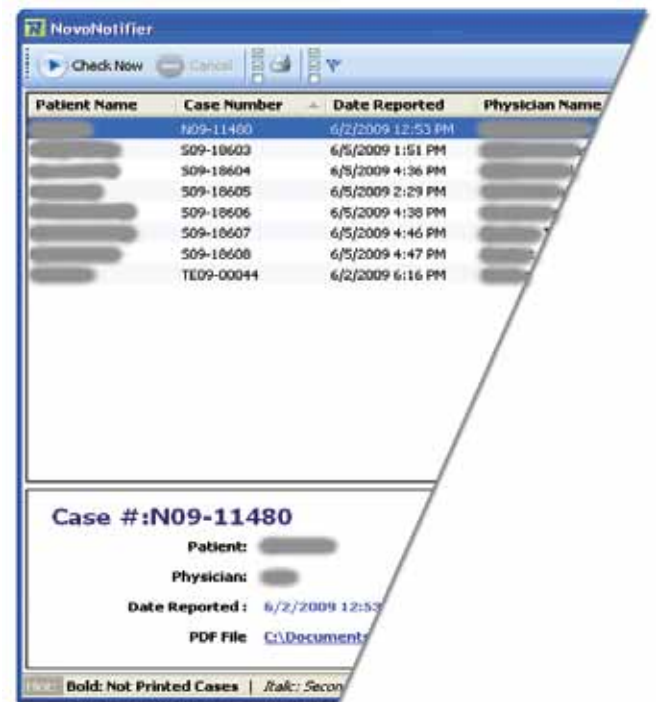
NovoNotifier

Check Now Cancel

| Patient Name | Case Number | Date Reported | Physician Name |
|---|---|---|---|
| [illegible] | N09-11480 | 6/2/2009 12:53 PM | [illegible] |
| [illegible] | S09-18603 | 6/5/2009 1:51 PM | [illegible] |
| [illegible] | S09-18604 | 6/5/2009 4:36 PM | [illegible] |
| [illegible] | S09-18605 | 6/5/2009 2:29 PM | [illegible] |
| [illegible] | S09-18606 | 6/5/2009 4:38 PM | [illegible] |
| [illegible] | S09-18607 | 6/5/2009 4:46 PM | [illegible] |
| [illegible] | S09-18608 | 6/5/2009 4:47 PM | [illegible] |
| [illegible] | TE09-00044 | 6/2/2009 6:16 PM | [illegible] |

Case #:N09-11480

Patient: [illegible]

Physician: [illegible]

Date Reported : 6/2/2009 12:5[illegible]

PDF File C:\Document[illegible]

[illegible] Bold: Not Printed Cases | Italic: Secon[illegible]